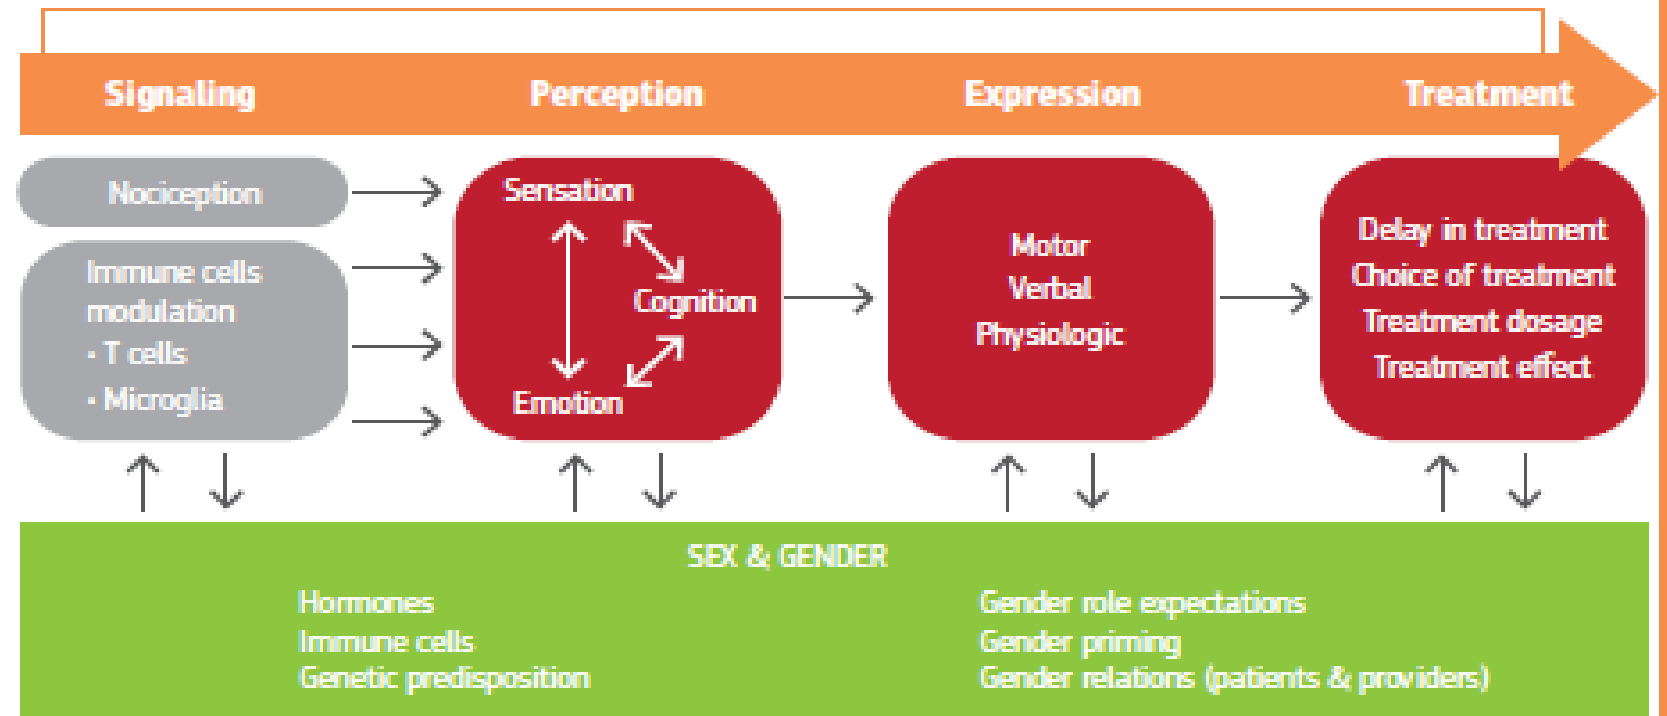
Signaling
Perception
Expression
Treatment

Nociception

Immune cells modulation
- T cells
- Microglia

Sensation
Cognition
Emotion

Motor
Verbal
Physiologic

Delay in treatment
Choice of treatment
Treatment dosage
Treatment effect

SEX & GENDER

Hormones
Immune cells
Genetic predisposition

Gender role expectations
Gender priming
Gender relations (patients & providers)